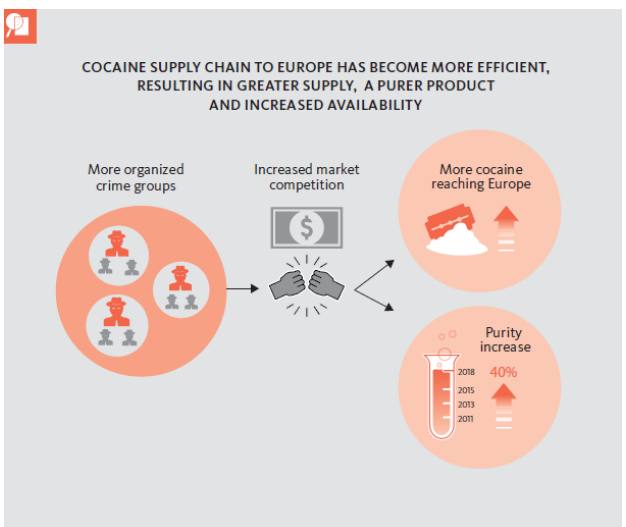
COCAINE SUPPLY CHAIN TO EUROPE HAS BECOME MORE EFFICIENT, RESULTING IN GREATER SUPPLY, A PURER PRODUCT AND INCREASED AVAILABILITY

More organized crime groups

Increased market competition

$

More cocaine reaching Europe

Purity increase

40%

2018
2015
2013
2011